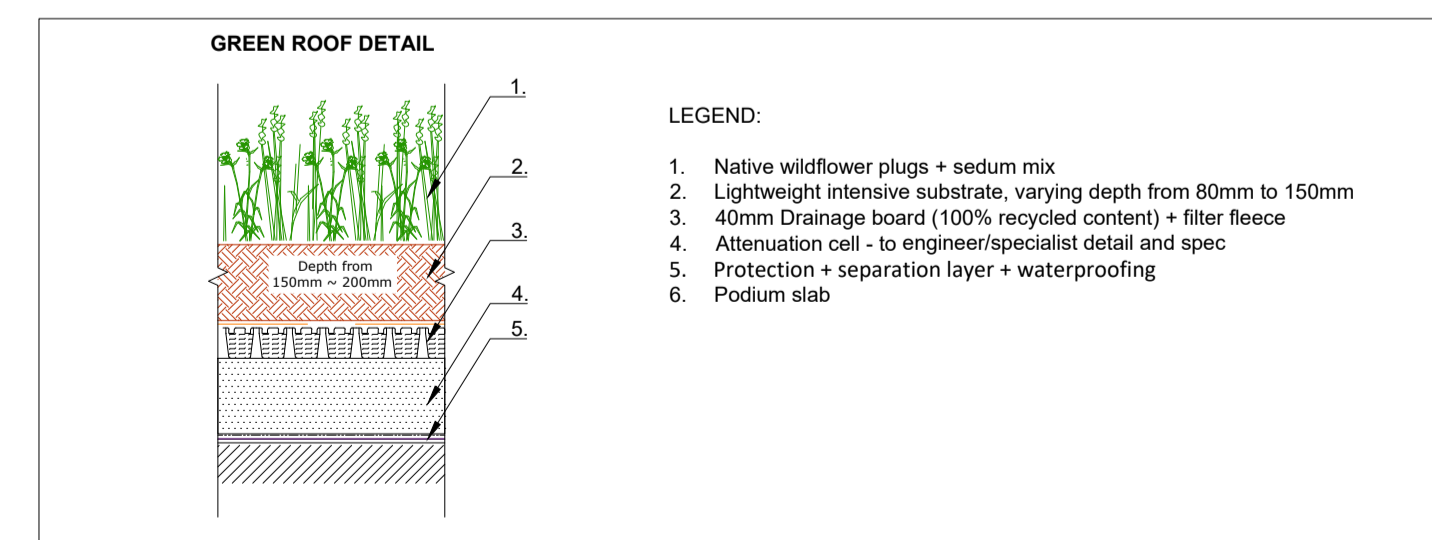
GREEN ROOF DETAIL

1.

2.

Depth from
150mm ~ 200mm

3.

4.

5.

LEGEND:

1. Native wildflower plugs + sedum mix
2. Lightweight intensive substrate, varying depth from 80mm to 150mm
3. 40mm Drainage board (100% recycled content) + filter fleece
4. Attenuation cell - to engineer/specialist detail and spec
5. Protection + separation layer + waterproofing
6. Podium slab